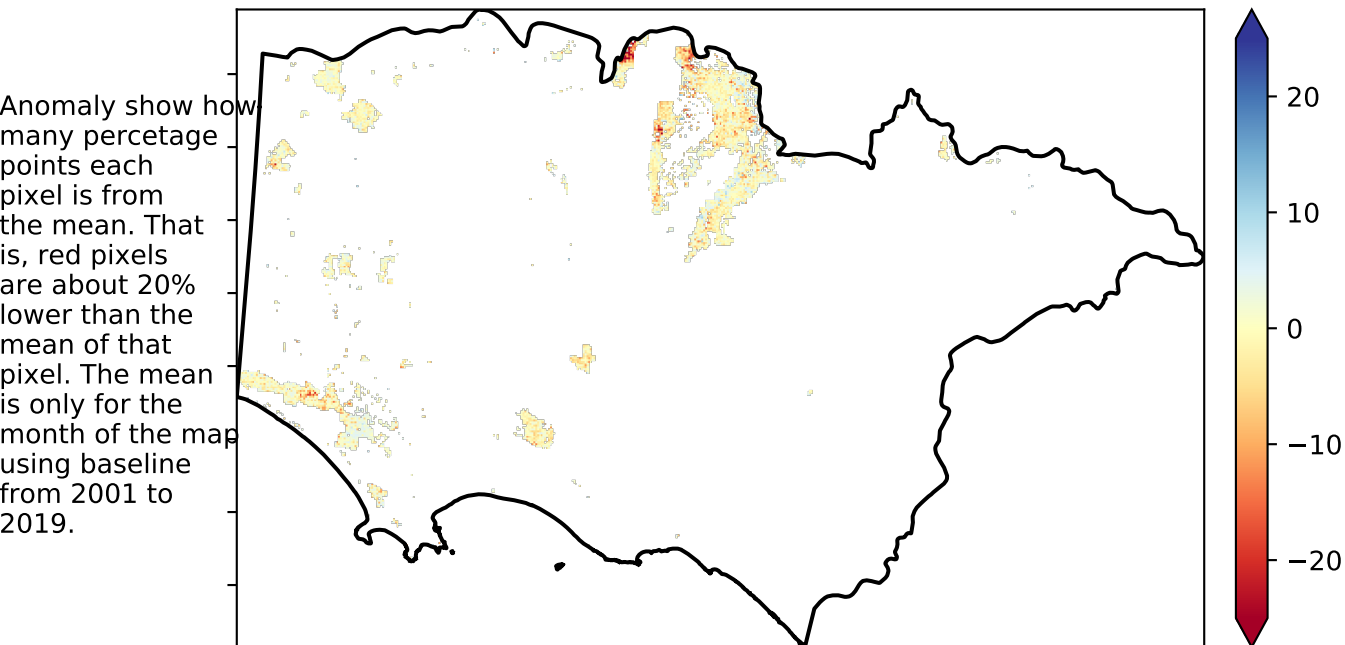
Anomaly show how many percetage points each pixel is from the mean. That is, red pixels are about 20% lower than the mean of that pixel. The mean is only for the month of the map using baseline from 2001 to 2019.

20
10
0
−10
−20